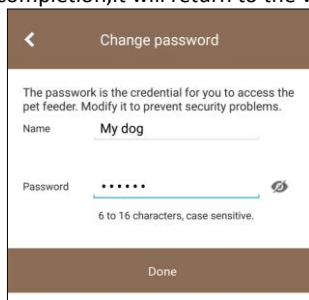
completion,it will return to the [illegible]

Change password

The passwork is the credential for you to access the pet feeder. Modify it to prevent security problems.

Name My dog

Password ••••••

6 to 16 characters, case sensitive.

Done